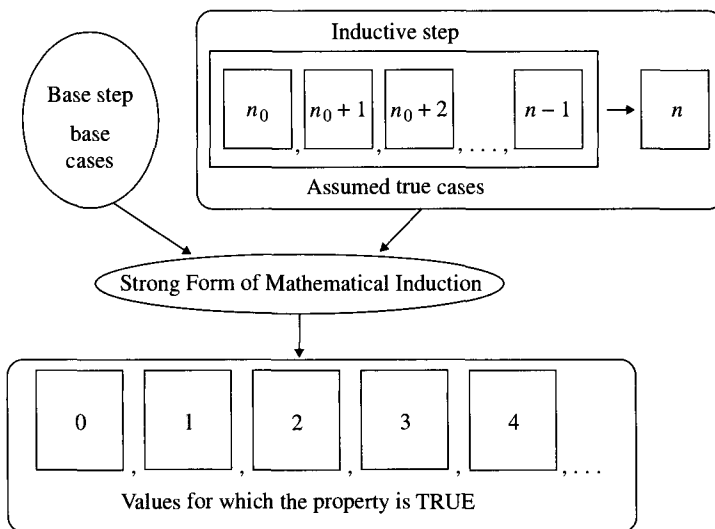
Inductive step

Base step

base cases

$n_0$, $n_0 + 1$, $n_0 + 2$, . . . , $n - 1$ → $n$

Assumed true cases

Strong Form of Mathematical Induction

0, 1, 2, 3, 4, . . .

Values for which the property is TRUE